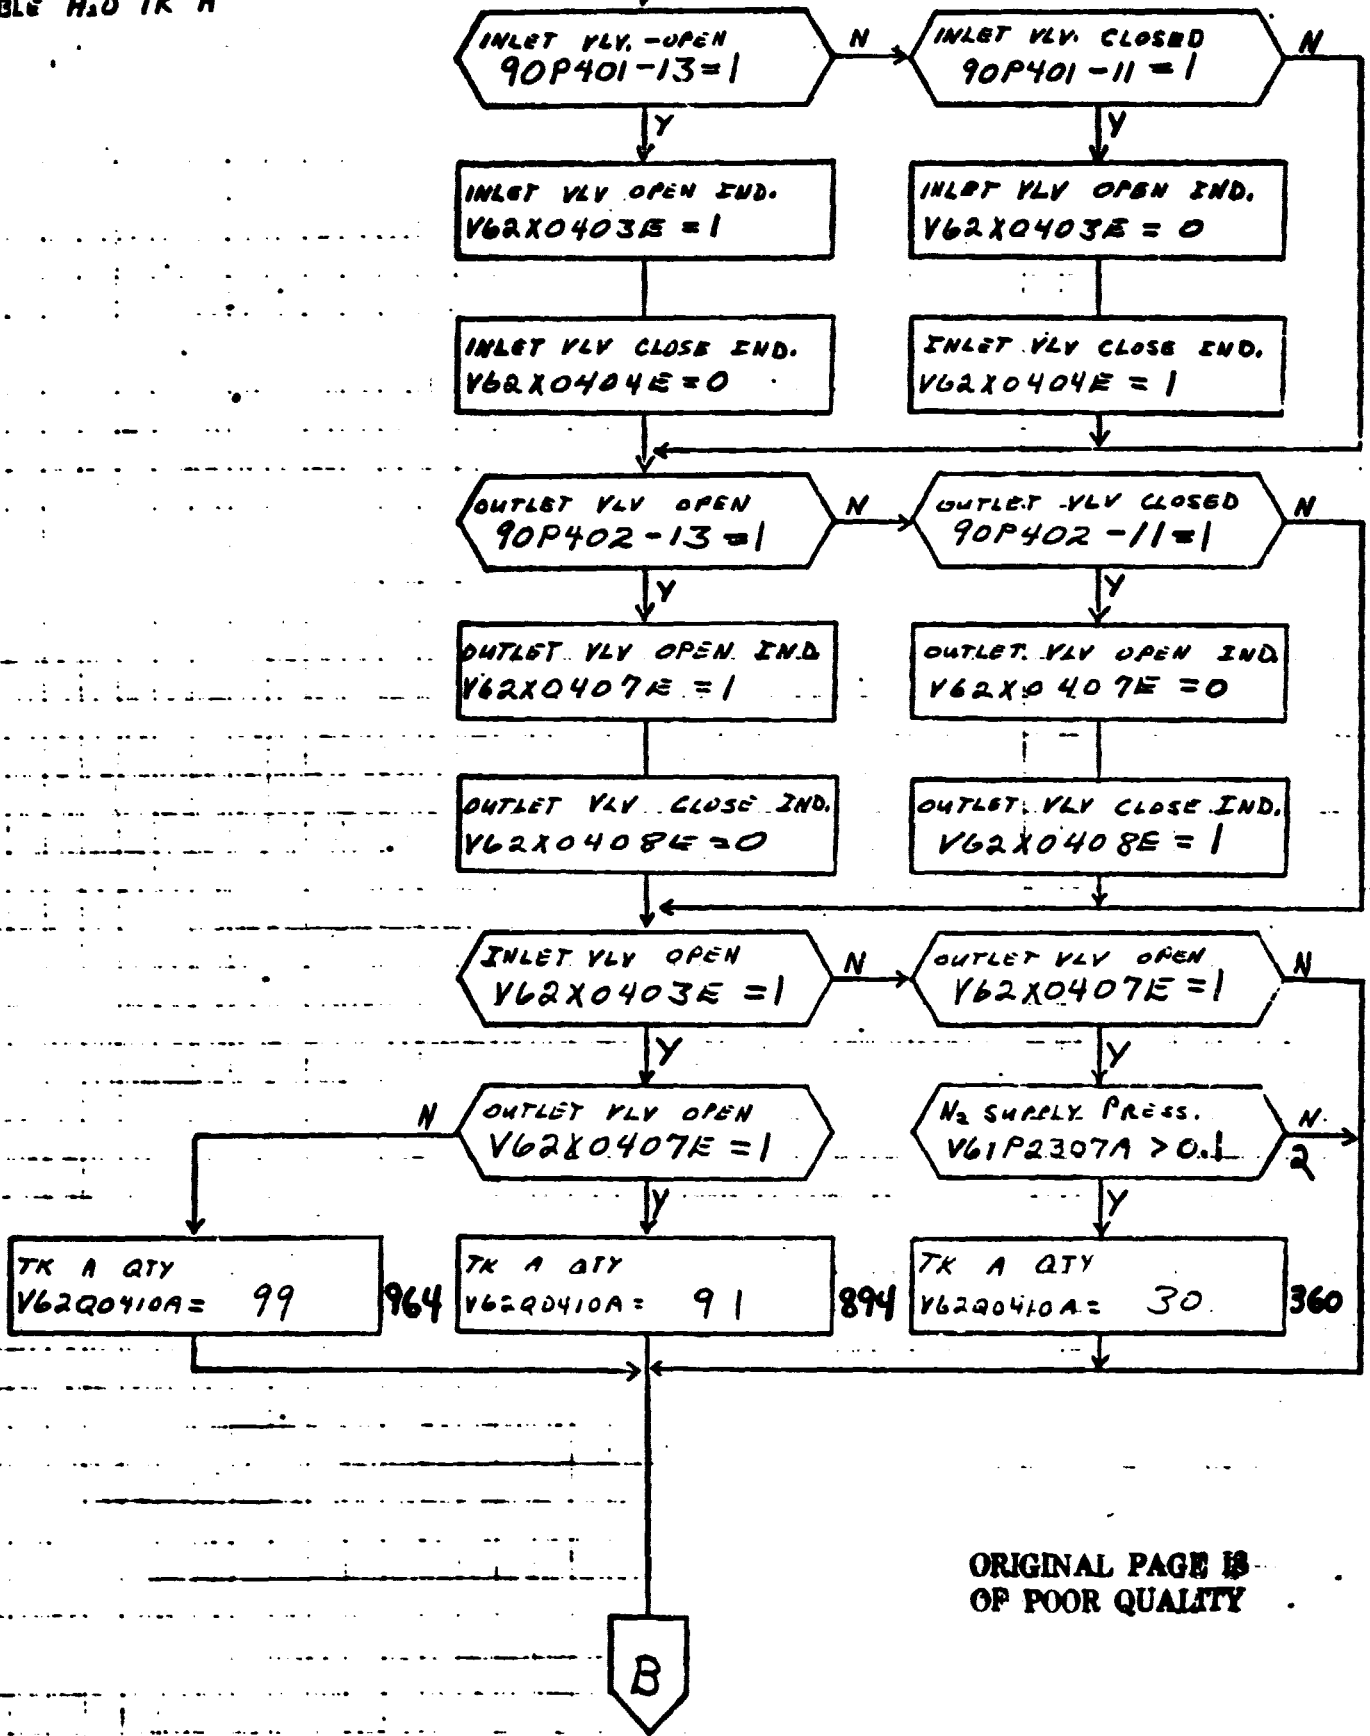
BLE $H_2O$ TK A

INLET VLV. -OPEN
90P401-13=1

N

INLET VLV. CLOSED
90P401-11=1

N

Y

Y

INLET VLV OPEN IND.
V62X0403E =1

INLET VLV OPEN IND.
V62X0403E = 0

INLET VLV CLOSE IND.
V62X0404E=0

INLET VLV CLOSE IND.
V62X0404E = 1

OUTLET VLV OPEN
90P402-13=1

N

OUTLET VLV CLOSED
90P402-11=1

N

Y

Y

OUTLET VLV OPEN IND.
V62X0407E =1

OUTLET VLV OPEN IND
V62X0407E =0

OUTLET VLV CLOSE IND.
V62X0408E=0

OUTLET VLV CLOSE IND.
V62X0408E = 1

INLET VLV OPEN
V62X0403E =1

N

OUTLET VLV OPEN
V62X0407E =1

N

Y

Y

N

OUTLET VLV OPEN
V62X0407E =1

$N_2$ SUPPLY PRESS.
V61P2307A > 0.1

N
2

Y

Y

TK A QTY
V62Q0410A= 99

964

TK A QTY
V62Q0410A= 91

894

TK A QTY
V62Q0410A= 30

360

ORIGINAL PAGE IS
OF POOR QUALITY

B